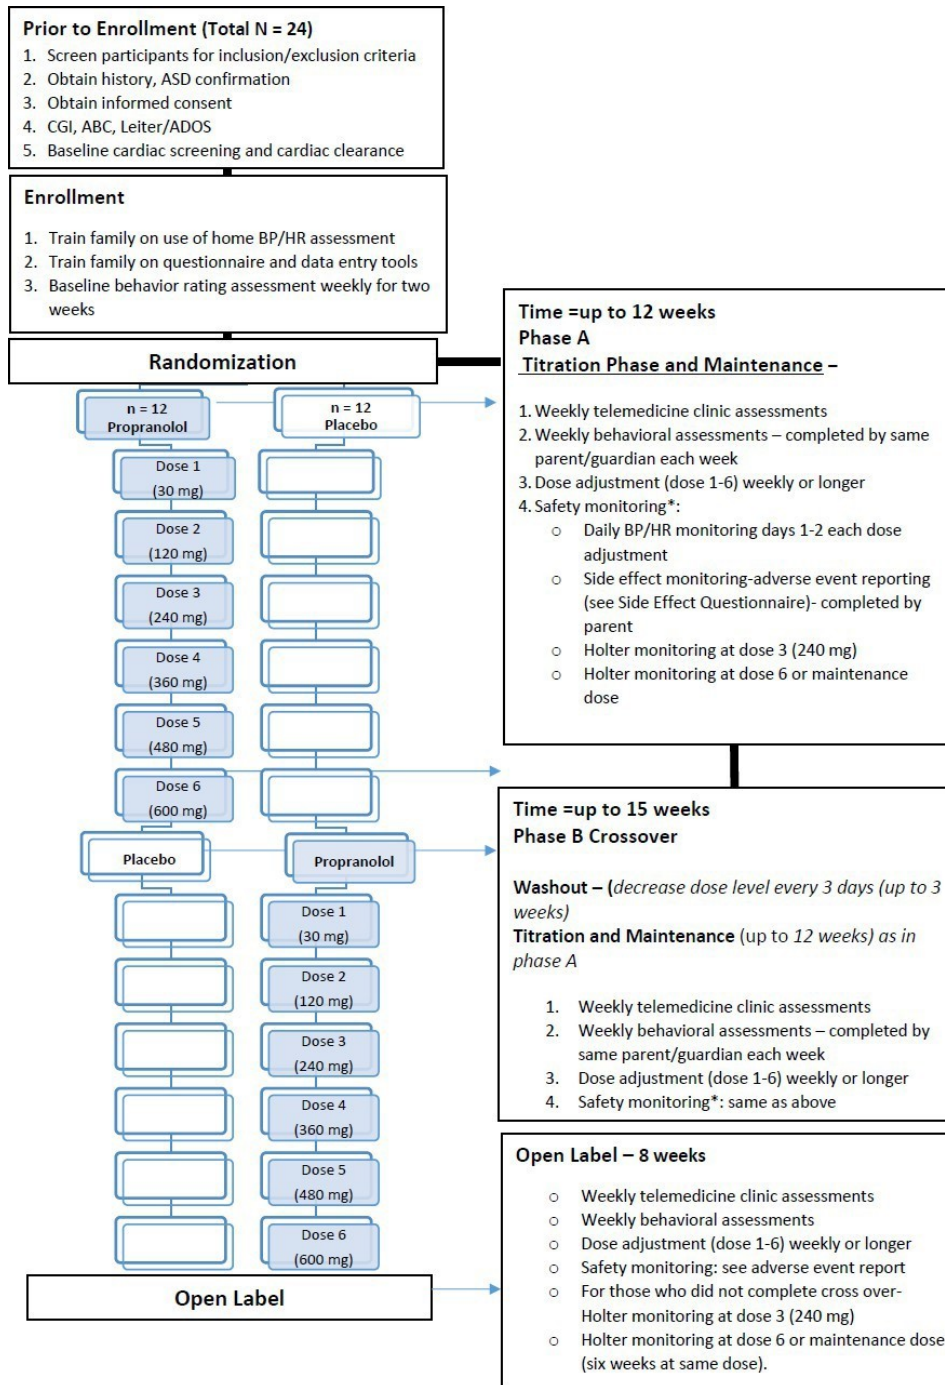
Prior to Enrollment (Total N = 24)
1. Screen participants for inclusion/exclusion criteria
2. Obtain history, ASD confirmation
3. Obtain informed consent
4. CGI, ABC, Leiter/ADOS
5. Baseline cardiac screening and cardiac clearance

Enrollment
1. Train family on use of home BP/HR assessment
2. Train family on questionnaire and data entry tools
3. Baseline behavior rating assessment weekly for two weeks

Randomization

n = 12
Propranolol

Dose 1
(30 mg)

Dose 2
(120 mg)

Dose 3
(240 mg)

Dose 4
(360 mg)

Dose 5
(480 mg)

Dose 6
(600 mg)

Placebo

n = 12
Placebo

Propranolol

Dose 1
(30 mg)

Dose 2
(120 mg)

Dose 3
(240 mg)

Dose 4
(360 mg)

Dose 5
(480 mg)

Dose 6
(600 mg)

Open Label

Time =up to 12 weeks
Phase A
Titration Phase and Maintenance –

1. Weekly telemedicine clinic assessments
2. Weekly behavioral assessments – completed by same parent/guardian each week
3. Dose adjustment (dose 1-6) weekly or longer
4. Safety monitoring*:
○ Daily BP/HR monitoring days 1-2 each dose adjustment
○ Side effect monitoring-adverse event reporting (see Side Effect Questionnaire)- completed by parent
○ Holter monitoring at dose 3 (240 mg)
○ Holter monitoring at dose 6 or maintenance dose

Time =up to 15 weeks
Phase B Crossover

Washout – (decrease dose level every 3 days (up to 3 weeks)
Titration and Maintenance (up to 12 weeks) as in phase A

1. Weekly telemedicine clinic assessments
2. Weekly behavioral assessments – completed by same parent/guardian each week
3. Dose adjustment (dose 1-6) weekly or longer
4. Safety monitoring*: same as above

Open Label – 8 weeks

○ Weekly telemedicine clinic assessments
○ Weekly behavioral assessments
○ Dose adjustment (dose 1-6) weekly or longer
○ Safety monitoring: see adverse event report
○ For those who did not complete cross over- Holter monitoring at dose 3 (240 mg)
○ Holter monitoring at dose 6 or maintenance dose (six weeks at same dose).